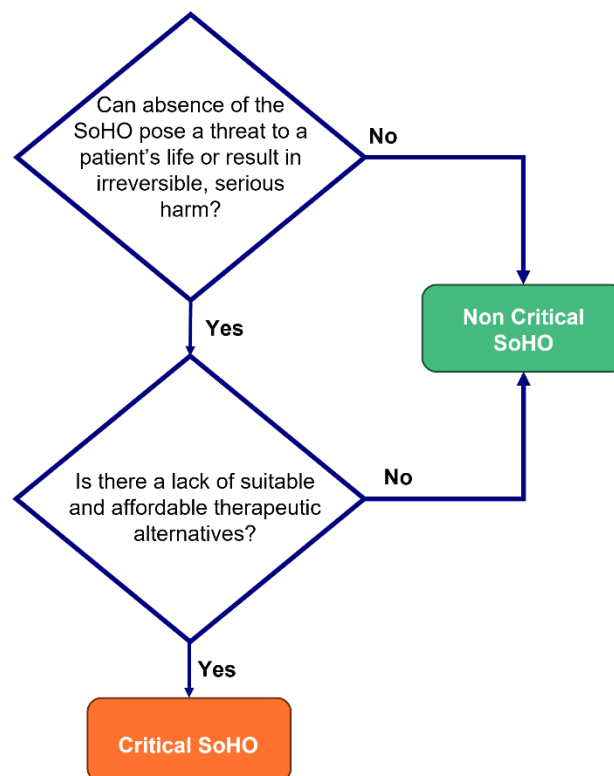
Can absence of the SoHO pose a threat to a patient’s life or result in irreversible, serious harm?

No

Non Critical SoHO

Yes

Is there a lack of suitable and affordable therapeutic alternatives?

No

Yes

Critical SoHO